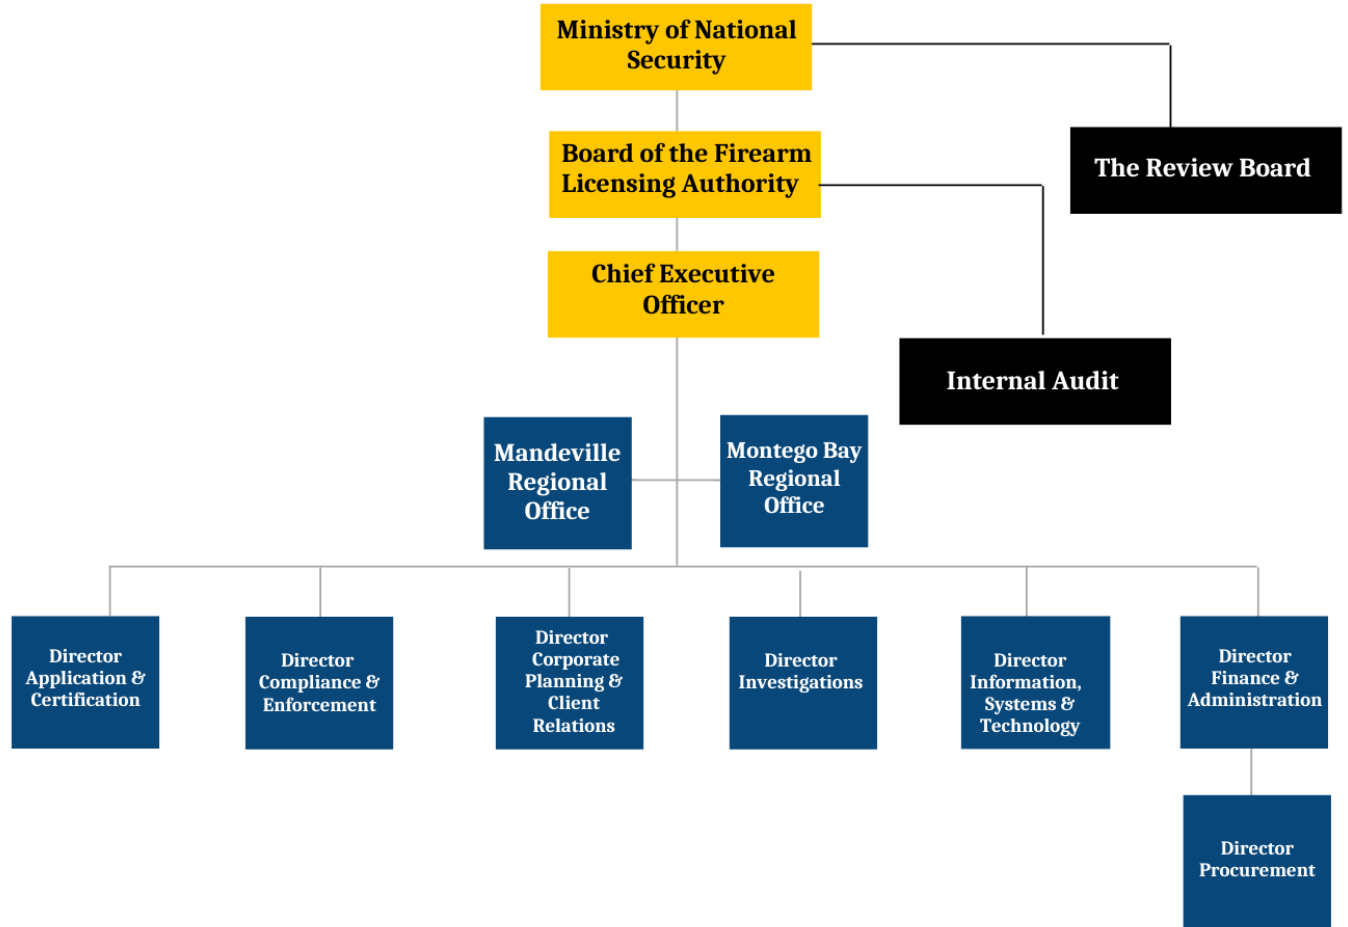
Ministry of National Security

The Review Board

Board of the Firearm Licensing Authority

Chief Executive Officer

Internal Audit

Mandeville Regional Office

Montego Bay Regional Office

Director Application & Certification

Director Compliance & Enforcement

Director Corporate Planning & Client Relations

Director Investigations

Director Information, Systems & Technology

Director Finance & Administration

Director Procurement